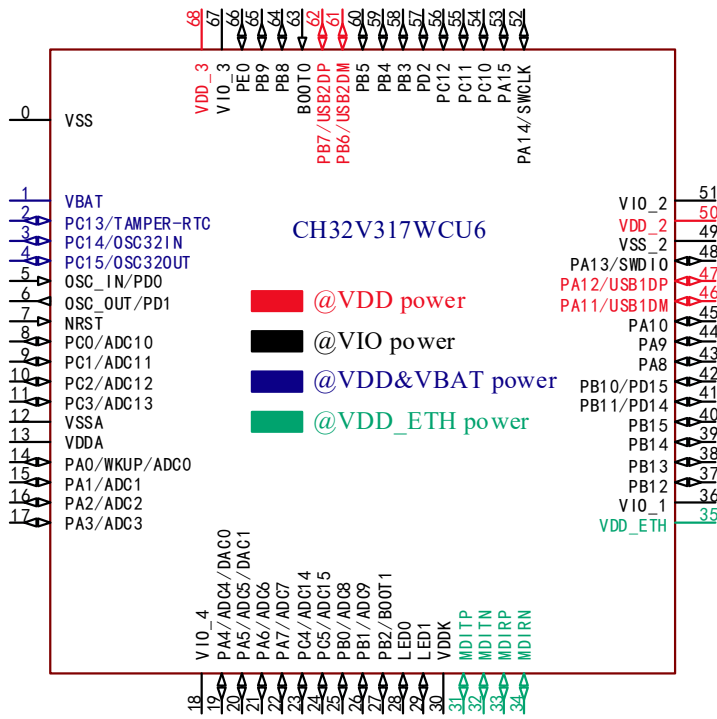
68 67 66 65 64 63 62 61 60 59 58 57 56 55 54 53 52

VDD_3 VIO_3 PE0 PB9 PB8 BOOT0 PB7/USB2DP PB6/USB2DM PB5 PB4 PB3 PD2 PC12 PC11 PC10 PA15 PA14/SWCLK

0 VSS
1 VBAT
2 PC13/TAMPER-RTC
3 PC14/OSC32IN
4 PC15/OSC32OUT
5 OSC_IN/PD0
6 OSC_OUT/PD1
7 NRST
8 PC0/ADC10
9 PC1/ADC11
10 PC2/ADC12
11 PC3/ADC13
12 VSSA
13 VDDA
14 PA0/WKUP/ADC0
15 PA1/ADC1
16 PA2/ADC2
17 PA3/ADC3

CH32V317WCU6

@VDD power
@VIO power
@VDD&VBAT power
@VDD_ETH power

VIO_2 51
VDD_2 50
VSS_2 49
PA13/SWDIO 48
PA12/USB1DP 47
PA11/USB1DM 46
45
PA10 44
PA9 43
PA8 42
PB10/PD15 41
PB11/PD14 40
PB15 39
PB14 38
PB13 37
PB12 36
VIO_1
VDD_ETH 35

VIO_4 PA4/ADC4/DAC0 PA5/ADC5/DAC1 PA6/ADC6 PA7/ADC7 PC4/ADC14 PC5/ADC15 PB0/ADC8 PB1/ADC9 PB2/BOOT1 LED0 LED1 VDDK MDITP MDITN MDIRP MDIRN

18 19 20 21 22 23 24 25 26 27 28 29 30 31 32 33 34